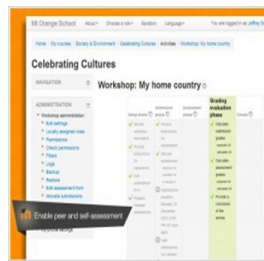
Mt Orange School About Choose a role Sandbox Language You are logged in as Jeffrey S

Home My courses Society & Environment Celebrating Cultures Activities Workshop: My home country

Celebrating Cultures

NAVIGATION

ADMINISTRATION

Workshop: My home country

Workshop administration
Edit settings
Locally assigned roles
Permissions
Check permissions
Filters
Logs
Backup
Restore
Edit assessment form
Allocate submissions

Grading evaluation phase

Calculate submission grades
Calculate assessment grades
Provide a conclusion of the activity

Enable peer and self-assessment